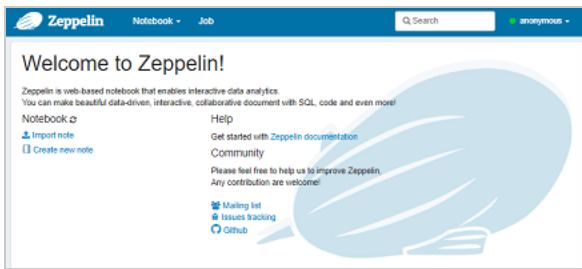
Zeppelin Notebook Job Search anonymous

Welcome to Zeppelin!

Zeppelin is web-based notebook that enables interactive data analytics.
You can make beautiful data-driven, interactive, collaborative document with SQL, code and even more!

Notebook

Import note
Create new note

Help

Get started with Zeppelin documentation

Community

Please feel free to help us to improve Zeppelin.
Any contribution are welcome!

Mailing list
Issues tracking
Github